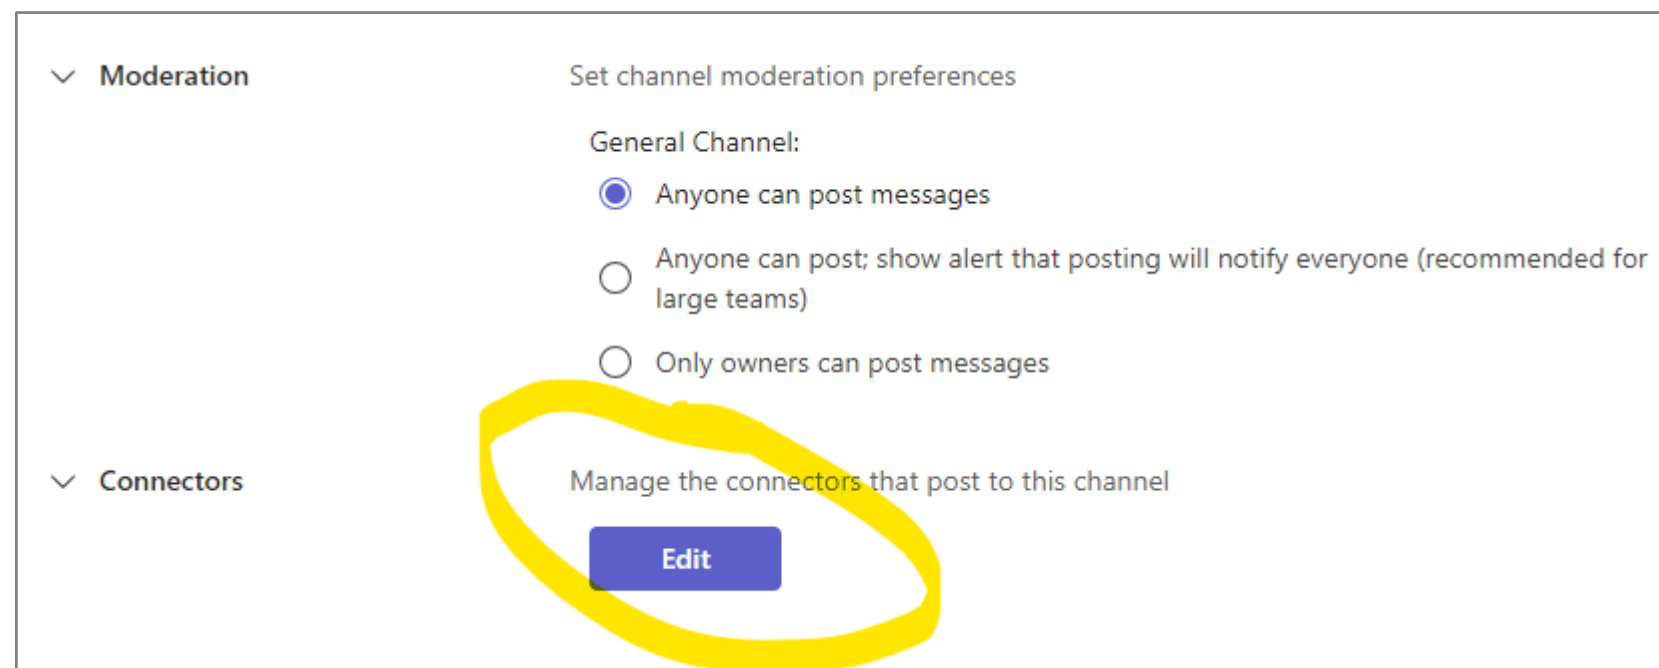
Moderation

Set channel moderation preferences

General Channel:

Anyone can post messages

Anyone can post; show alert that posting will notify everyone (recommended for large teams)

Only owners can post messages

Connectors

Manage the connectors that post to this channel

Edit